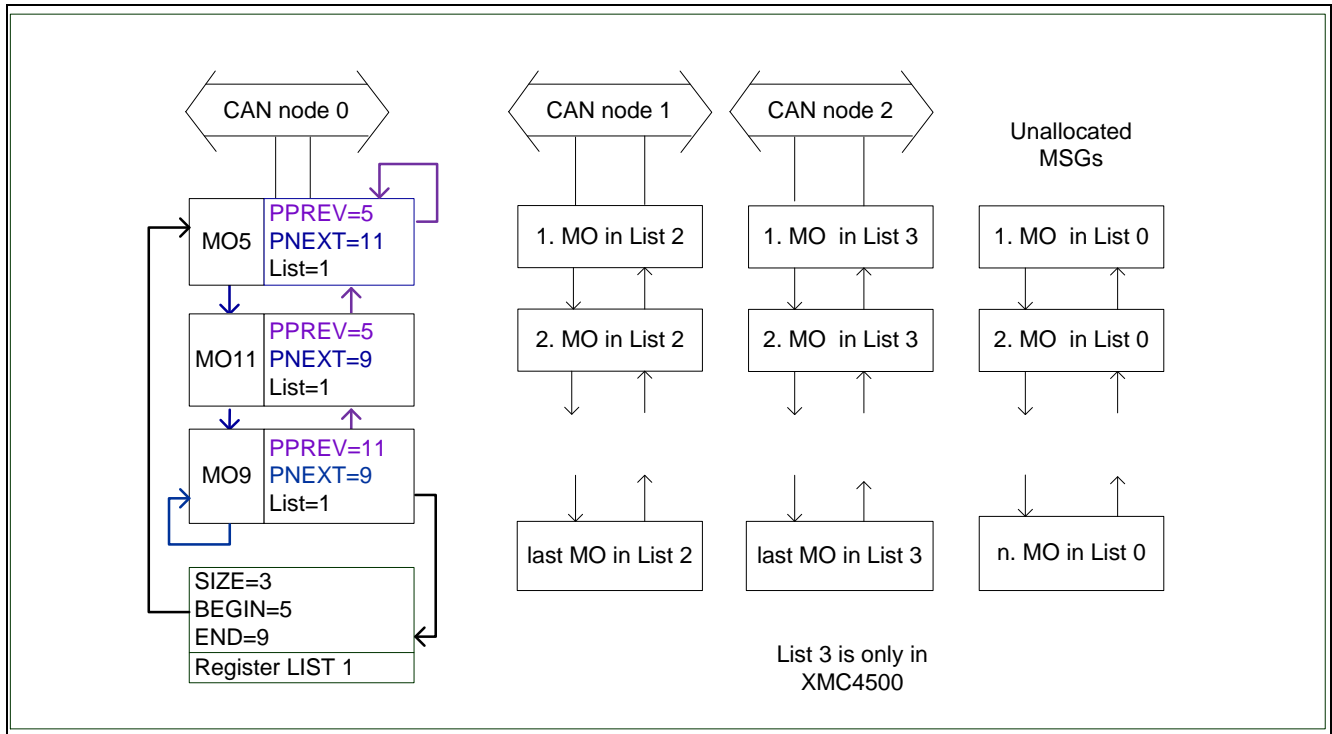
CAN node 0

CAN node 1

CAN node 2

Unallocated MSGs

MO5
PPREV=5
PNEXT=11
List=1

MO11
PPREV=5
PNEXT=9
List=1

MO9
PPREV=11
PNEXT=9
List=1

SIZE=3
BEGIN=5
END=9
Register LIST 1

1. MO in List 2

2. MO in List 2

last MO in List 2

1. MO in List 3

2. MO in List 3

last MO in List 3

1. MO in List 0

2. MO in List 0

n. MO in List 0

List 3 is only in XMC4500